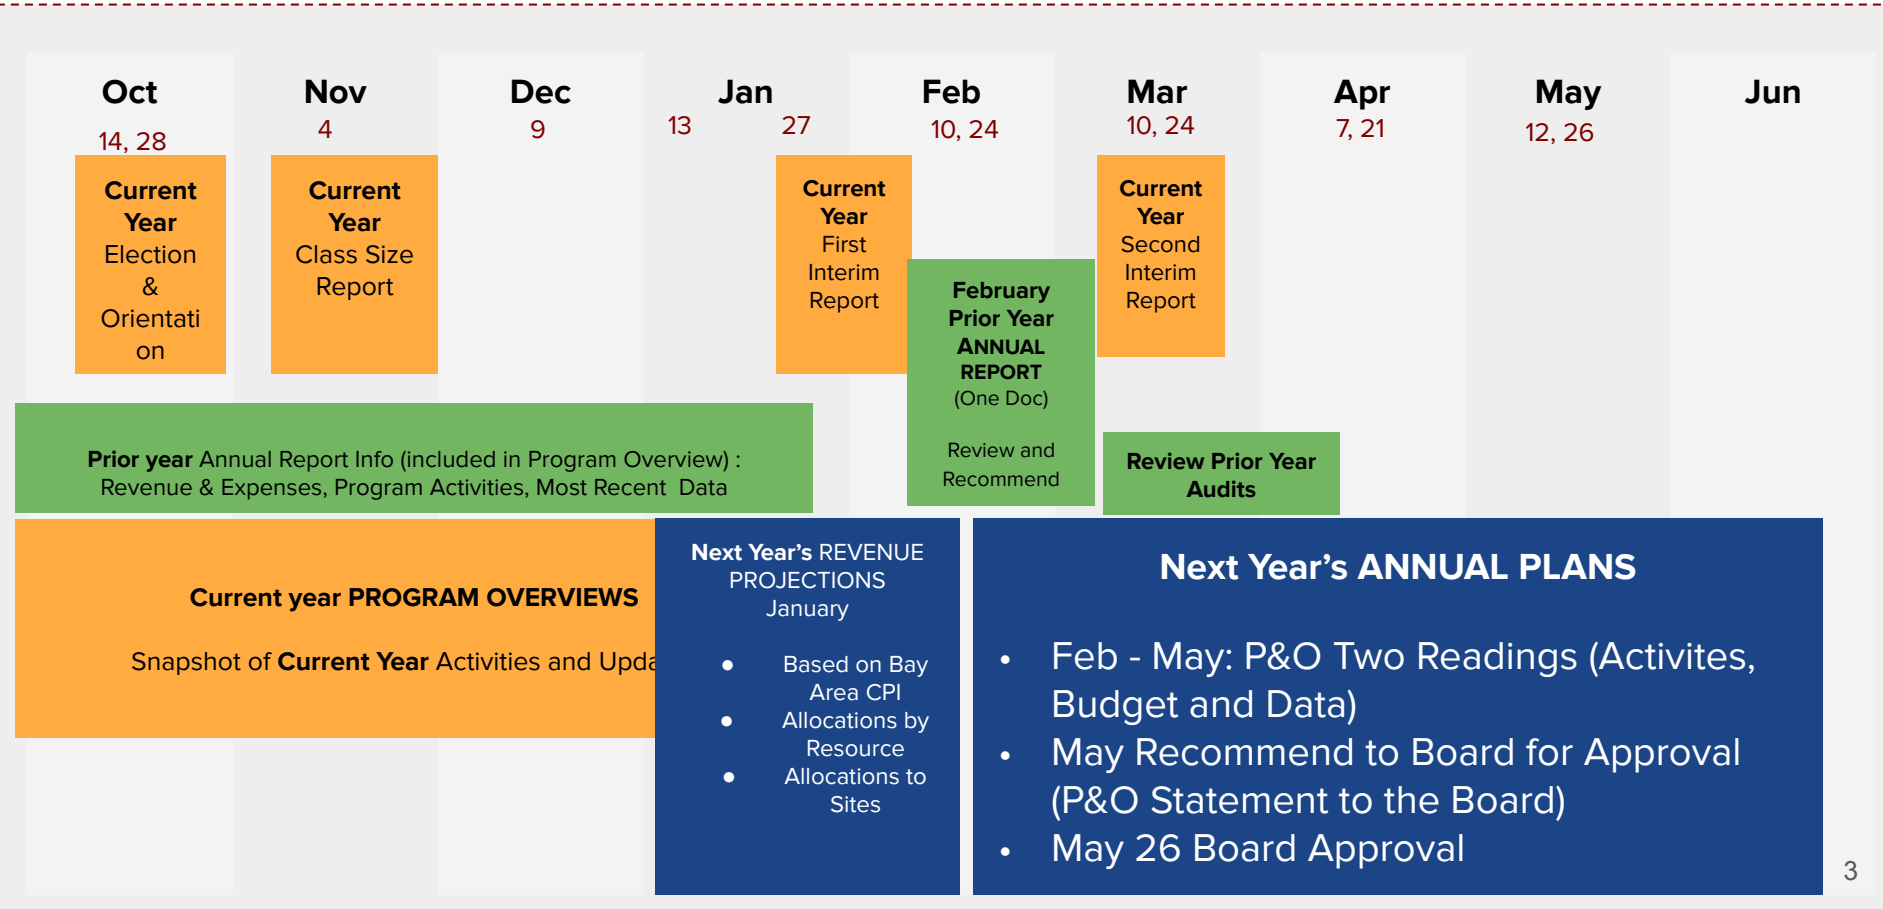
Oct
14, 28

Nov
4

Dec
9

Jan
13 27

Feb
10, 24

Mar
10, 24

Apr
7, 21

May
12, 26

Jun

Current Year Election & Orientation

Current Year Class Size Report

Current Year First Interim Report

February Prior Year ANNUAL REPORT (One Doc)

Review and Recommend

Current Year Second Interim Report

Prior year Annual Report Info (included in Program Overview) : Revenue & Expenses, Program Activities, Most Recent Data

Review Prior Year Audits

Current year PROGRAM OVERVIEWS

Snapshot of Current Year Activities and Upda

Next Year's REVENUE PROJECTIONS
January

- Based on Bay Area CPI
- Allocations by Resource
- Allocations to Sites

Next Year's ANNUAL PLANS

- Feb - May: P&O Two Readings (Activites, Budget and Data)
- May Recommend to Board for Approval (P&O Statement to the Board)
- May 26 Board Approval

3